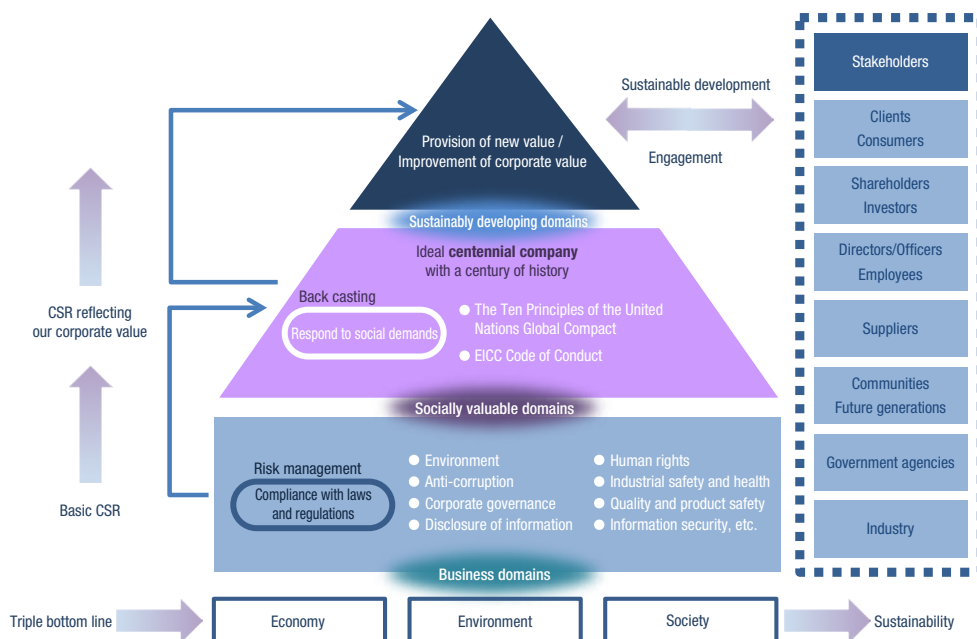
Provision of new value /
Improvement of corporate value

Sustainable development

Engagement

Sustainably developing domains

Ideal **centennial company** with a century of history

Back casting

Respond to social demands

The Ten Principles of the United Nations Global Compact

EICC Code of Conduct

Socially valuable domains

Risk management

Compliance with laws and regulations

Environment
Anti-corruption
Corporate governance
Disclosure of information

Human rights
Industrial safety and health
Quality and product safety
Information security, etc.

Business domains

CSR reflecting our corporate value

Basic CSR

Stakeholders

Clients
Consumers

Shareholders
Investors

Directors/Officers
Employees

Suppliers

Communities
Future generations

Government agencies

Industry

Triple bottom line

Economy

Environment

Society

Sustainability